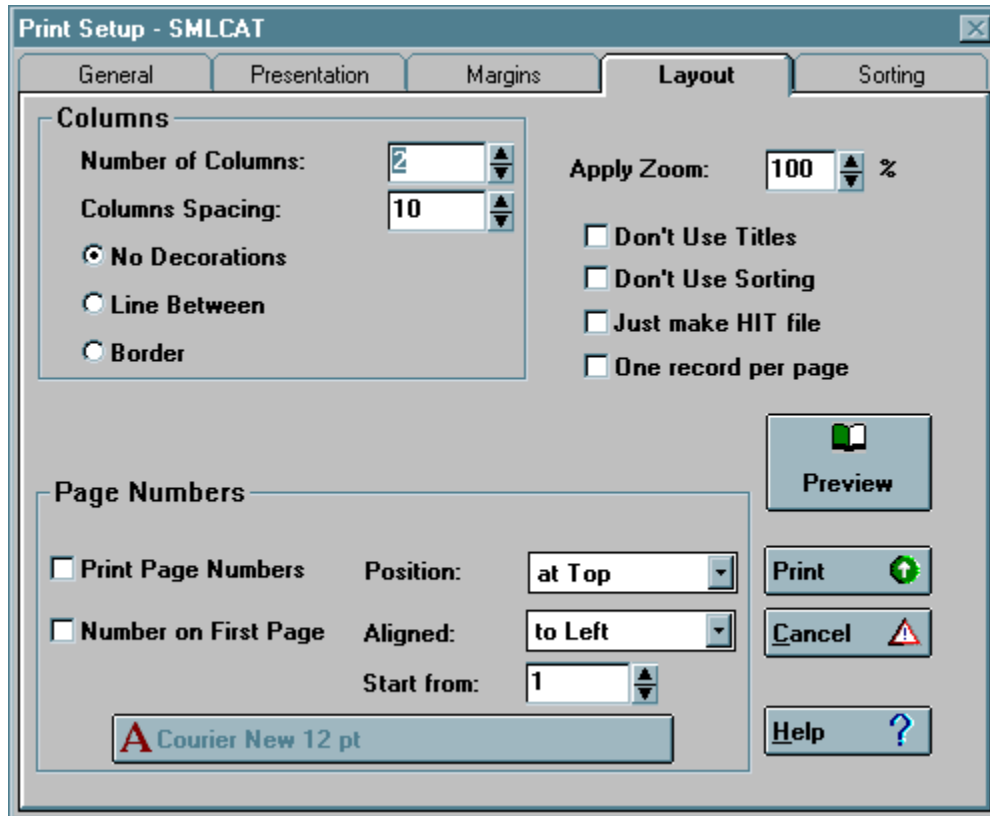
Print Setup - SMLCAT

General
Presentation
Margins
Layout
Sorting

Columns
Number of Columns: 2
Columns Spacing: 10
No Decorations
Line Between
Border

Apply Zoom: 100 %
Don't Use Titles
Don't Use Sorting
Just make HIT file
One record per page

Preview

Page Numbers
Print Page Numbers
Number on First Page
Position: at Top
Aligned: to Left
Start from: 1
A Courier New 12 pt

Print
Cancel
Help ?